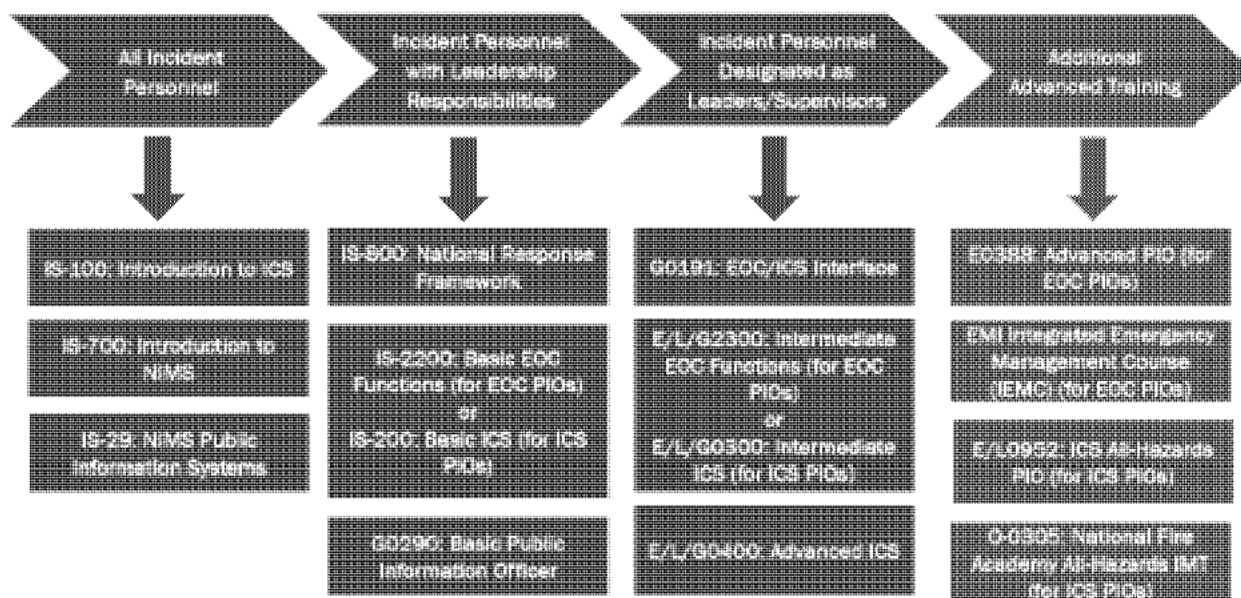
All Incident Personnel

Incident Personnel with Leadership Responsibilities

Incident Personnel Designated as Leaders/Supervisors

Additional Advanced Training

IS-100: Introduction to ICS

IS-700: Introduction to NIMS

IS-29: NIMS Public Information Systems

IS-800: National Response Framework

IS-2200: Basic EOC Functions (for EOC PIOs) or IS-200: Basic ICS (for ICS PIOs)

G0290: Basic Public Information Officer

G0191: EOC/ICS Interface

E/L/G2300: Intermediate EOC Functions (for EOC PIOs) or E/L/G0300: Intermediate ICS (for ICS PIOs)

E/L/G0400: Advanced ICS

E0388: Advanced PIO (for EOC PIOs)

EMI Integrated Emergency Management Course (IEMC) (for EOC PIOs)

E/L0952: ICS All-Hazards PIO (for ICS PIOs)

O-0305: National Fire Academy All-Hazards IMT (for ICS PIOs)